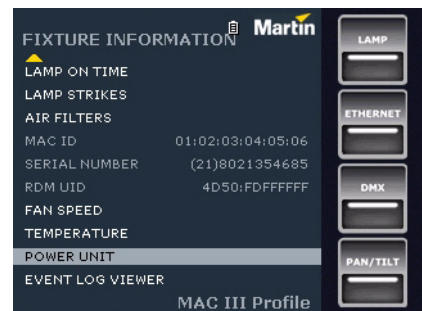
FIXTURE INFORMATION Martin

LAMP ON TIME
LAMP STRIKES
AIR FILTERS
MAC ID 01:02:03:04:05:06
SERIAL NUMBER (21)8021354685
RDM UID 4D50:FDFFFFFF
FAN SPEED
TEMPERATURE
POWER UNIT
EVENT LOG VIEWER
MAC III Profile

LAMP
ETHERNET
DMX
PAN/TILT